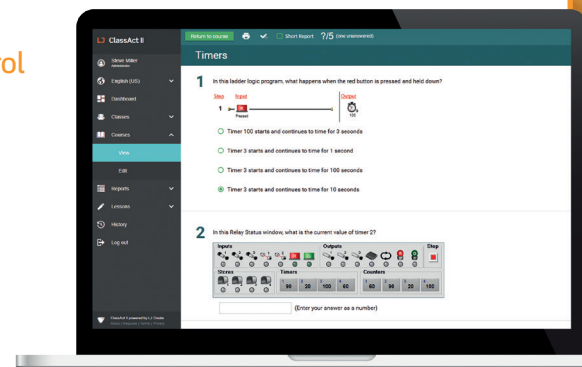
ol

ClassAct II

Steve Miller
Administrator

English (US)

Dashboard

Classes

Courses

View

Edit

Reports

Lessons

History

Log out

ClassAct II powered by L.J. Create
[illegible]

Return to course

Short Report

?/5 (one unanswered)

Timers

1 In this ladder logic program, what happens when the red button is pressed and held down?

Step Input Output

1 Pressed 100

Timer 100 starts and continues to time for 3 seconds

Timer 3 starts and continues to time for 1 second

Timer 3 starts and continues to time for 100 seconds

Timer 3 starts and continues to time for 10 seconds

2 In this Relay Status window, what is the current value of timer 2?

Inputs

Outputs

Stop

Stores

Timers

Counters

90 20 100 60

60 90 20 150

(Enter your answer as a number)